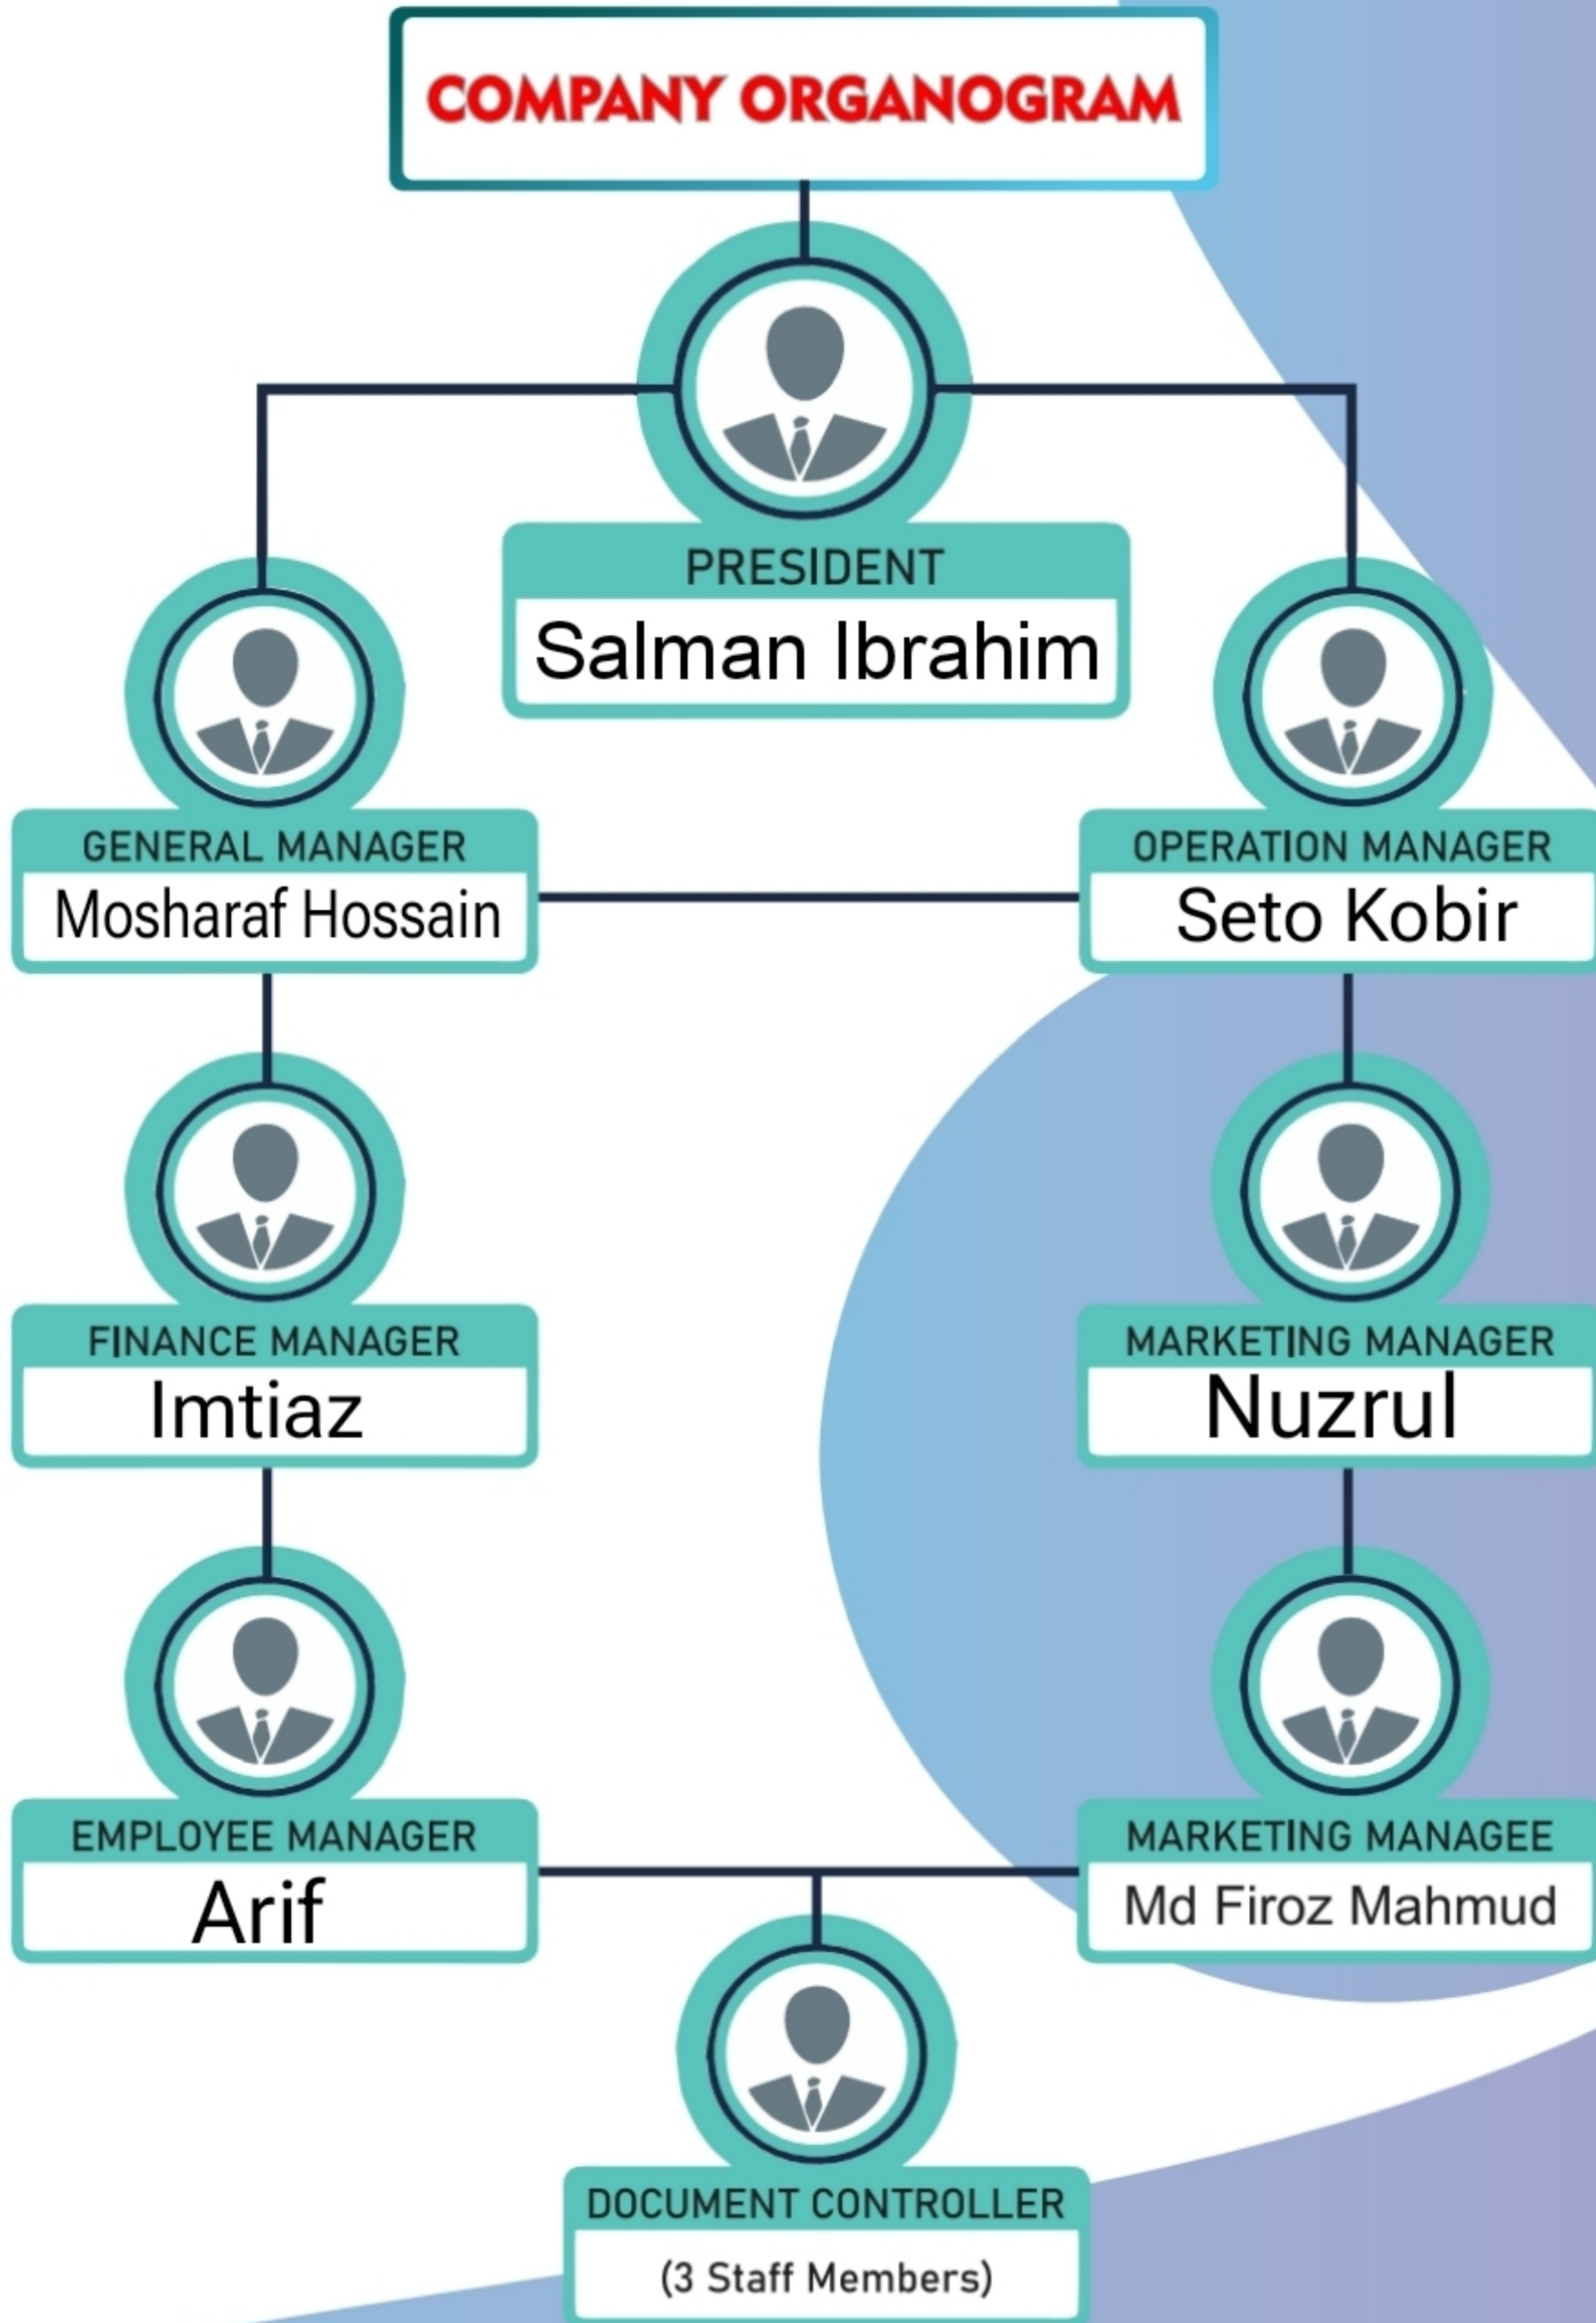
COMPANY ORGANOGRAM

PRESIDENT
Salman Ibrahim

GENERAL MANAGER
Mosharaf Hossain

OPERATION MANAGER
Seto Kobir

FINANCE MANAGER
Imtiaz

MARKETING MANAGER
Nuzrul

EMPLOYEE MANAGER
Arif

MARKETING MANAGEE
Md Firoz Mahmud

DOCUMENT CONTROLLER
(3 Staff Members)